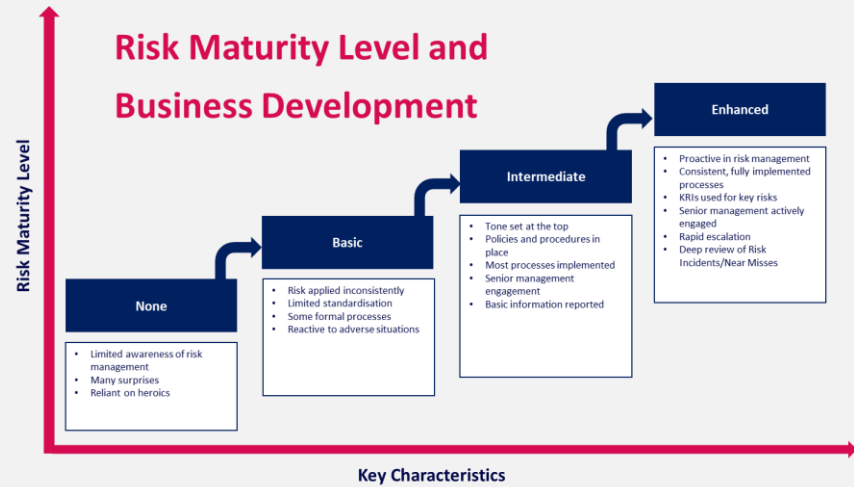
Risk Maturity Level and Business Development

Risk Maturity Level

None

- Limited awareness of risk management
- Many surprises
- Reliant on heroics

Basic

- Risk applied inconsistently
- Limited standardisation
- Some formal processes
- Reactive to adverse situations

Intermediate

- Tone set at the top
- Policies and procedures in place
- Most processes implemented
- Senior management engagement
- Basic information reported

Enhanced

- Proactive in risk management
- Consistent, fully implemented processes
- KRIs used for key risks
- Senior management actively engaged
- Rapid escalation
- Deep review of Risk Incidents/Near Misses

Key Characteristics